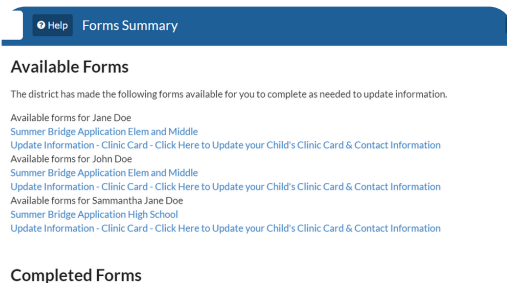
? Help Forms Summary

Available Forms

The district has made the following forms available for you to complete as needed to update information.

Available forms for Jane Doe
Summer Bridge Application Elem and Middle
Update Information - Clinic Card - Click Here to Update your Child's Clinic Card & Contact Information
Available forms for John Doe
Summer Bridge Application Elem and Middle
Update Information - Clinic Card - Click Here to Update your Child's Clinic Card & Contact Information
Available forms for Sammantha Jane Doe
Summer Bridge Application High School
Update Information - Clinic Card - Click Here to Update your Child's Clinic Card & Contact Information

Completed Forms